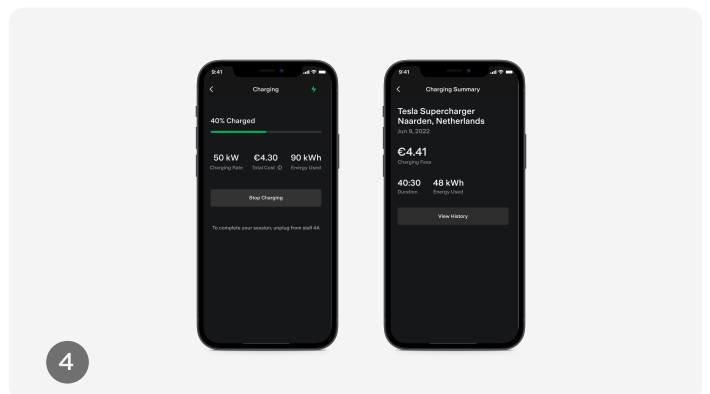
9:41

Charging

40% Charged

50 kW
Charging Rate

€4.30
Total Cost

90 kWh
Energy Used

Stop Charging

To complete your session, unplug from stall 4A

9:41

Charging Summary

Tesla Supercharger Naarden, Netherlands
Jun 9, 2022

€4.41
Charging Fees

40:30
Duration

48 kWh
Energy Used

View History

4